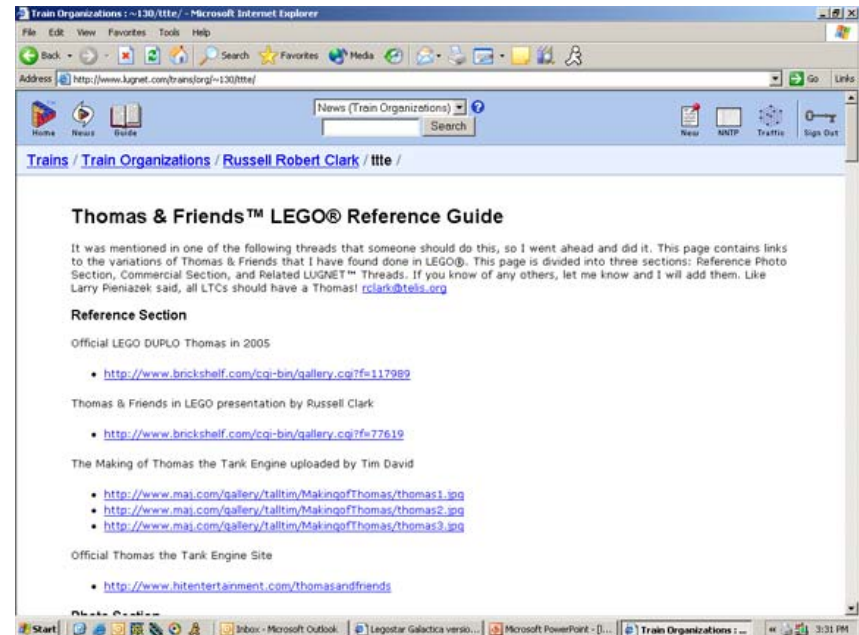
Train Organizations : ~130/ttte/ - Microsoft Internet Explorer

File Edit View Favorites Tools Help

Back Search Favorites Media

Address http://www.lugnet.com/trains/org/~130/ttte/

Go Links

Home News Guide

News (Train Organizations)

Search

New NNTP Traffic Sign Out

Trains / Train Organizations / Russell Robert Clark / ttte /

Thomas & Friends™ LEGO® Reference Guide

It was mentioned in one of the following threads that someone should do this, so I went ahead and did it. This page contains links to the variations of Thomas & Friends that I have found done in LEGO®. This page is divided into three sections: Reference Photo Section, Commercial Section, and Related LUGNET™ Threads. If you know of any others, let me know and I will add them. Like Larry Pieniazek said, all LTCs should have a Thomas! rclark@telis.org

Reference Section

Official LEGO DUPLO Thomas in 2005

- http://www.brickshelf.com/cgi-bin/gallery.cgi?f=117989

Thomas & Friends in LEGO presentation by Russell Clark

- http://www.brickshelf.com/cgi-bin/gallery.cgi?f=77619

The Making of Thomas the Tank Engine uploaded by Tim David

- http://www.maj.com/gallery/talltim/MakingofThomas/thomas1.jpg
- http://www.maj.com/gallery/talltim/MakingofThomas/thomas2.jpg
- http://www.maj.com/gallery/talltim/MakingofThomas/thomas3.jpg

Official Thomas the Tank Engine Site

- http://www.hitentertainment.com/thomasandfriends

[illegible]

Start | Inbox - Microsoft Outlook | Legostar Galactica versio... | Microsoft PowerPoint - [I... | Train Organizations : ... | 3:31 PM